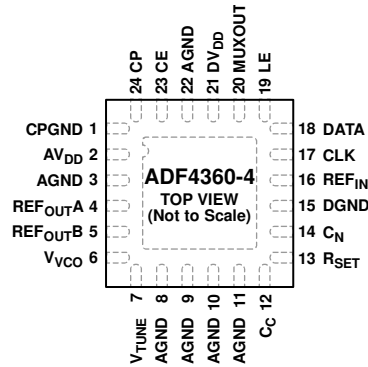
24 CP
23 CE
22 AGND
21 $DV_{DD}$
20 MUXOUT
19 LE

CPGND 1
$AV_{DD}$ 2
AGND 3
$REF_{OUT}A$ 4
$REF_{OUT}B$ 5
$V_{VCO}$ 6

ADF4360-4
TOP VIEW
(Not to Scale)

18 DATA
17 CLK
16 $REF_{IN}$
15 DGND
14 $C_N$
13 $R_{SET}$

7 $V_{TUNE}$
8 AGND
9 AGND
10 AGND
11 AGND
12 $C_C$